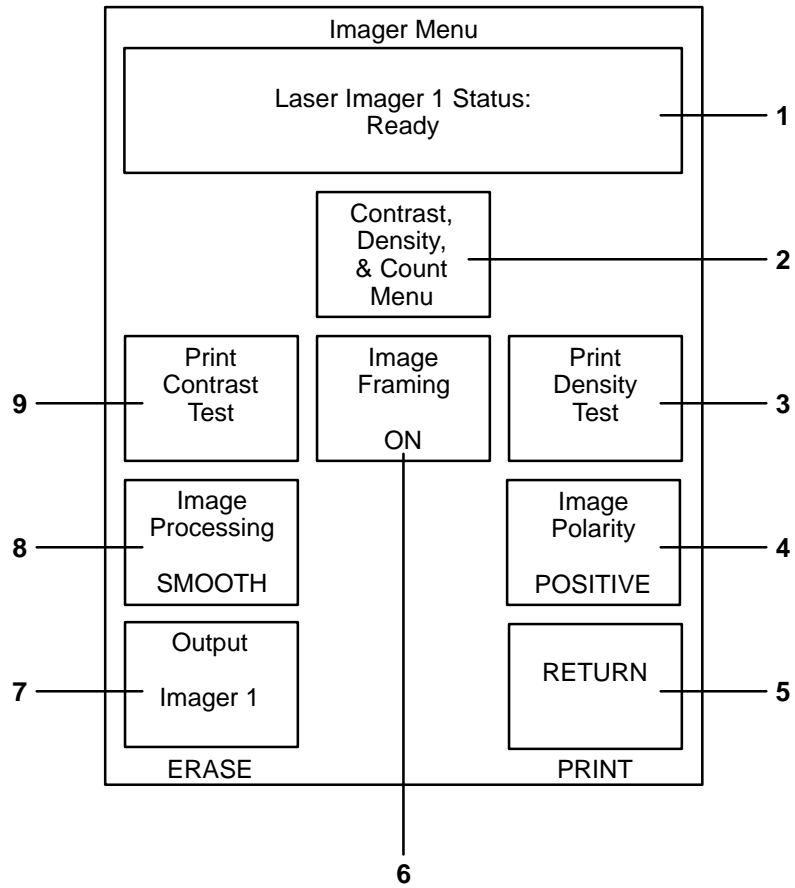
Imager Menu

Laser Imager 1 Status: Ready

1

Contrast, Density, & Count Menu

2

Print Contrast Test

9

Image Framing

ON

Print Density Test

3

Image Processing

SMOOTH

8

Image Polarity

POSITIVE

4

Output

Imager 1

7

RETURN

5

ERASE

PRINT

6